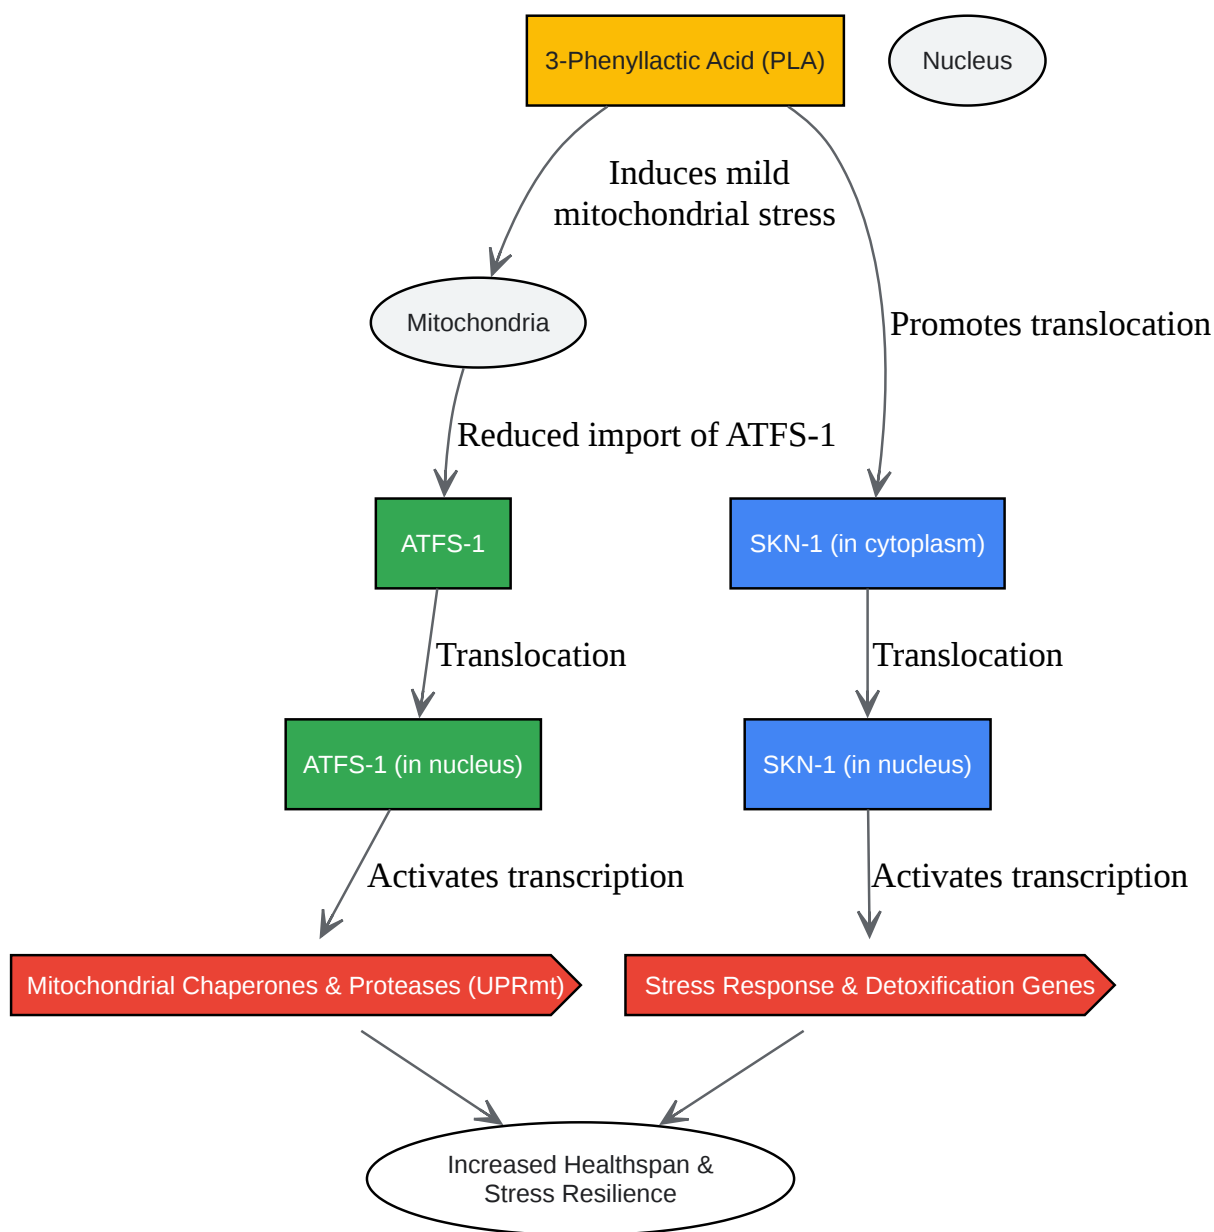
3-Phenyllactic Acid (PLA)

Nucleus

Induces mild mitochondrial stress

Promotes translocation

Mitochondria

Reduced import of ATFS-1

ATFS-1

SKN-1 (in cytoplasm)

Translocation

Translocation

ATFS-1 (in nucleus)

SKN-1 (in nucleus)

Activates transcription

Activates transcription

Mitochondrial Chaperones & Proteases (UPRmt)

Stress Response & Detoxification Genes

Increased Healthspan & Stress Resilience